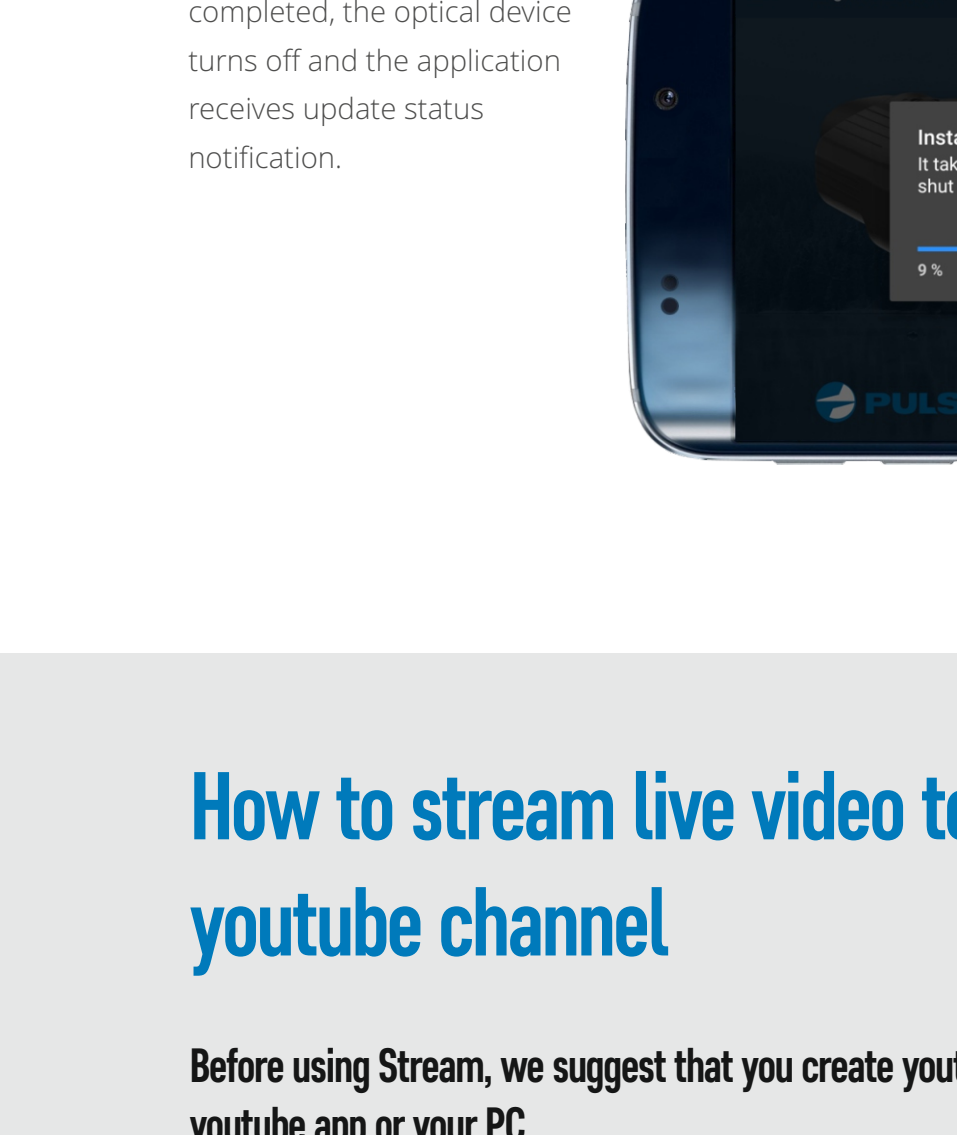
completed, the optical device turns off and the application receives update status notification.

Insta
It tak
shut

9 %

PULS

How to stream live video t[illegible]
youtube channel

Before using Stream, we suggest that you create you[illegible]
youtube app or your PC